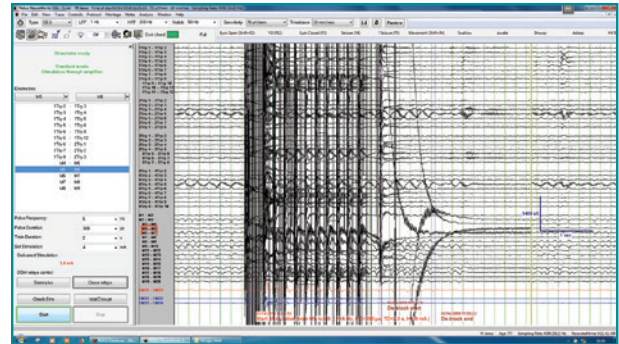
File Edit View Trace Controls Protocol Montage Slide Analysis Window Help

Type
LFF
HFF
Notch
Sensitivity
Timebase
Pause

Eyes Open
Eyes Closed
Seizure
Movement
Audio
Sleep

Stimulation study

Standard mode
Stimulation through amplifier

Electrodes

Pulse Frequency
Pulse Duration
Train Duration
Set Stimulation

Delivered Stimulation

Start
Stop

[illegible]